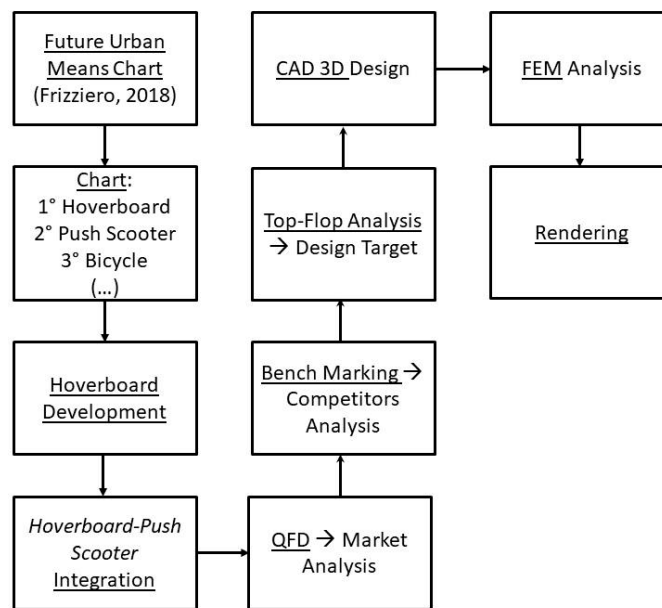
Future Urban Means Chart (Frizziero, 2018)

Chart:
1° Hoverboard
2° Push Scooter
3° Bicycle
(...)

Hoverboard Development

Hoverboard-Push Scooter Integration

QFD → Market Analysis

Bench Marking → Competitors Analysis

Top-Flop Analysis → Design Target

CAD 3D Design

FEM Analysis

Rendering